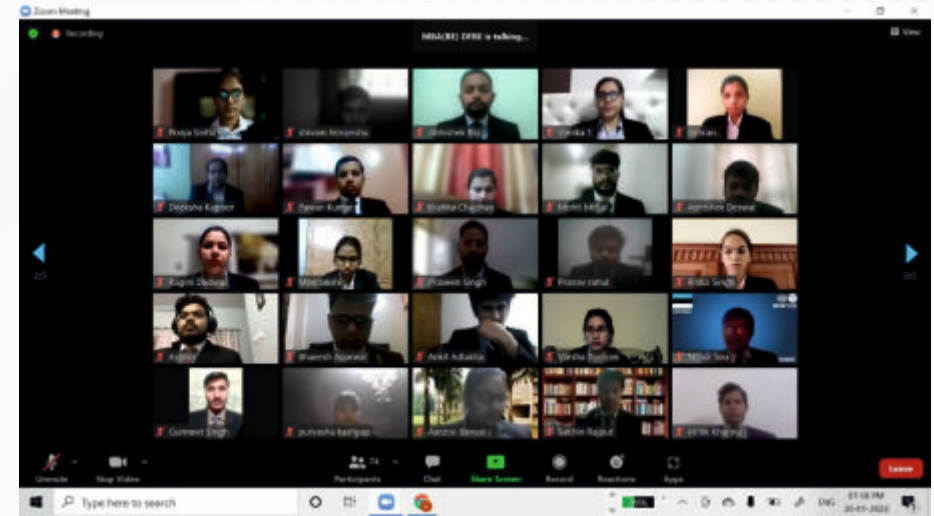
Zoom Meeting

Recording

MBA(BE) DFBE is talking...

View

Pooja Sinha | Shivam Nimesha | Abhishek Raj | Cinika T | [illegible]

Deeksha Kapoor | Pawan Kumar | Riddhi Chauhan | Mohit Mittal | Jagrithee Deswal

Ragini Dwivedi | Meenakshi | Praveen Singh | Pranav rahat | Ankita Singh

Anjali | Bhavesh Agarwal | Ankit Adlakha | Varsha Dhillon | Nitish Sourya

Gurpreet Singh | purvesha kashyap | Aarohi Bansal | Sachin Rajput | Hritik Khanna

2/3 | 2/3

Unmute | Stop Video | Participants 74 | Chat | Share Screen | Record | Reactions | Apps | Leave

Type here to search

ENG 01:18 PM 20-01-2022